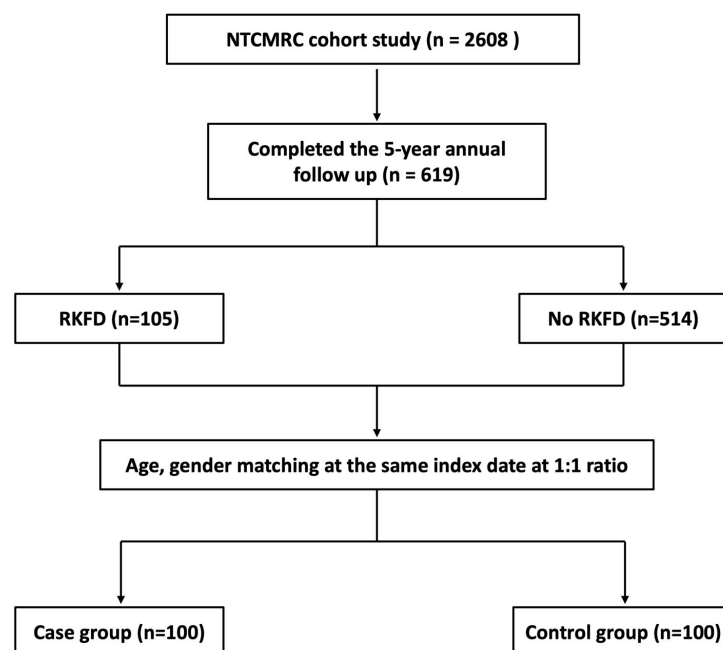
NTCMRC cohort study (n = 2608 )

Completed the 5-year annual follow up (n = 619)

RKFD (n=105)

No RKFD (n=514)

Age, gender matching at the same index date at 1:1 ratio

Case group (n=100)

Control group (n=100)